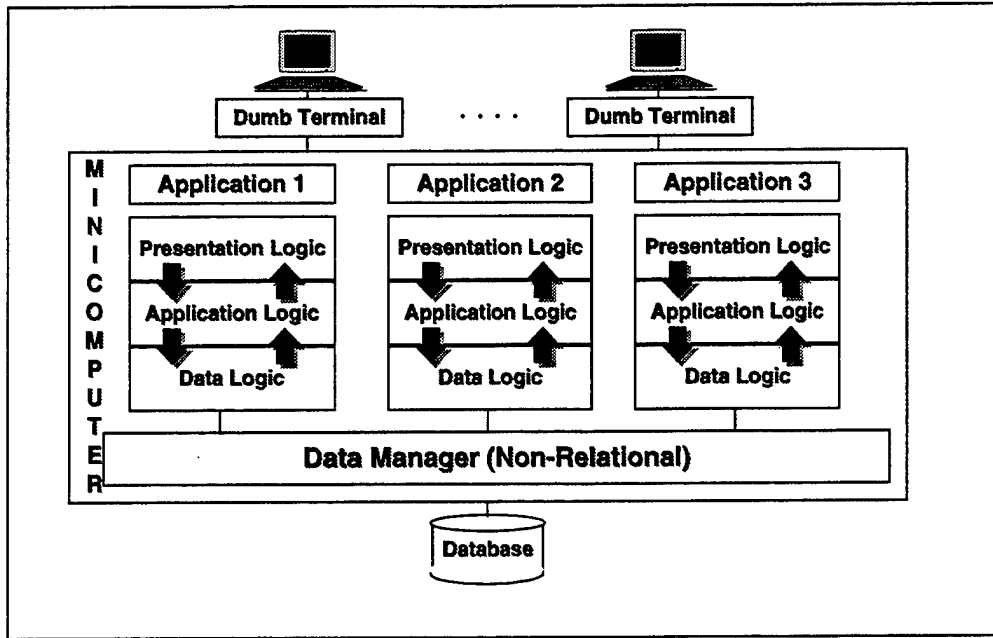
Dumb Terminal

. . . .

Dumb Terminal

M
I
N
I
C
O
M
P
U
T
E
R

Application 1

Presentation Logic

Application Logic

Data Logic

Application 2

Presentation Logic

Application Logic

Data Logic

Application 3

Presentation Logic

Application Logic

Data Logic

Data Manager (Non-Relational)

Database